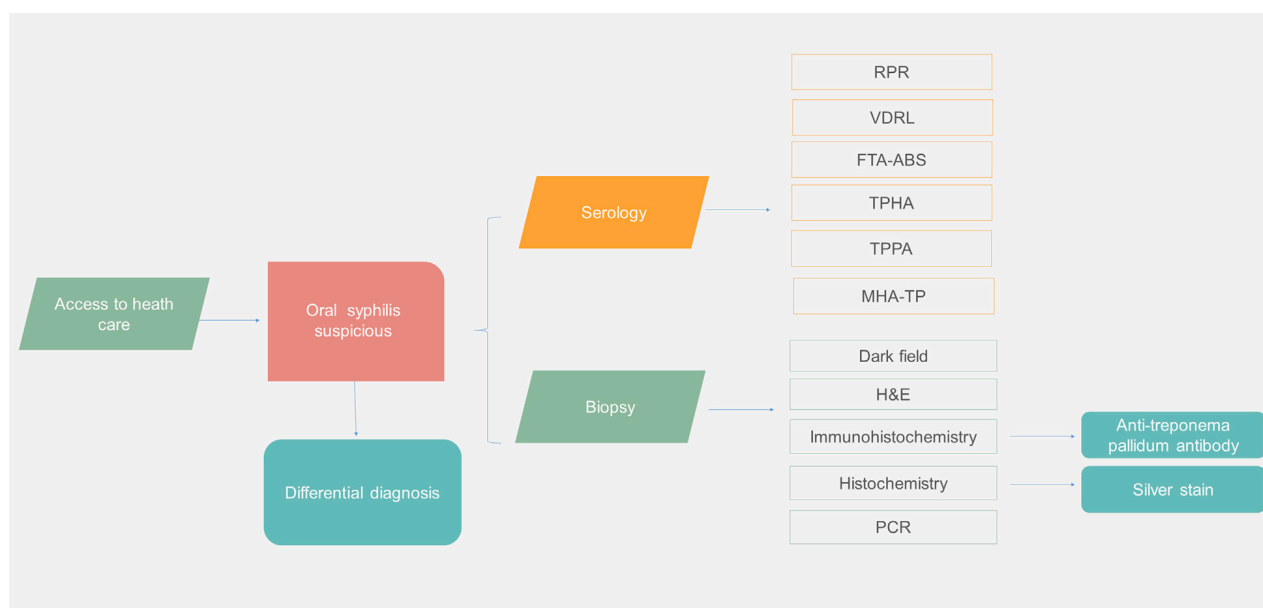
Access to heath care

Oral syphilis suspicious

Differential diagnosis

Serology

RPR

VDRL

FTA-ABS

TPHA

TPPA

MHA-TP

Biopsy

Dark field

H&E

Immunohistochemistry

Anti-treponema pallidum antibody

Histochemistry

Silver stain

PCR